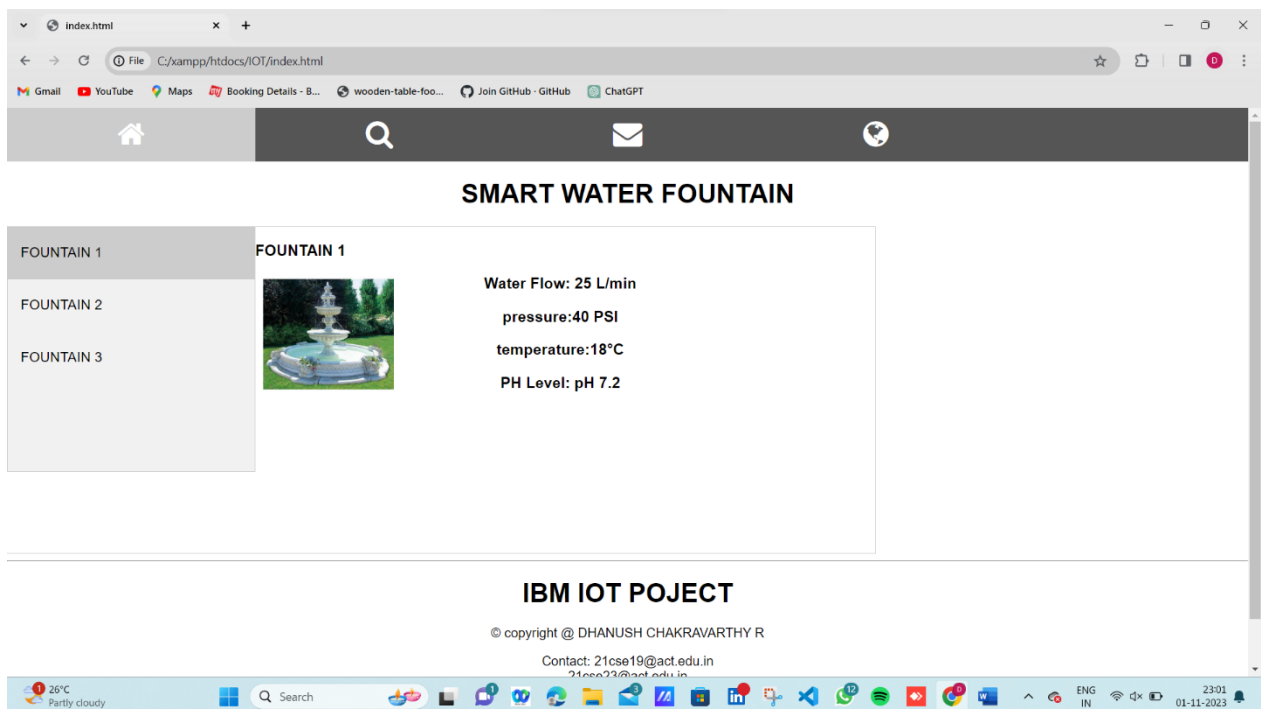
index.html

File C:/xampp/htdocs/IOT/index.html

Gmail YouTube Maps Booking Details - B... wooden-table-foo... Join GitHub · GitHub ChatGPT

SMART WATER FOUNTAIN

FOUNTAIN 1

FOUNTAIN 2

FOUNTAIN 3

FOUNTAIN 1

Water Flow: 25 L/min

pressure:40 PSI

temperature:18°C

PH Level: pH 7.2

IBM IOT POJECT

© copyright @ DHANUSH CHAKRAVARTHY R

Contact: 21cse19@act.edu.in

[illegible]

26°C
Partly cloudy

Search

ENG
IN

23:01
01-11-2023